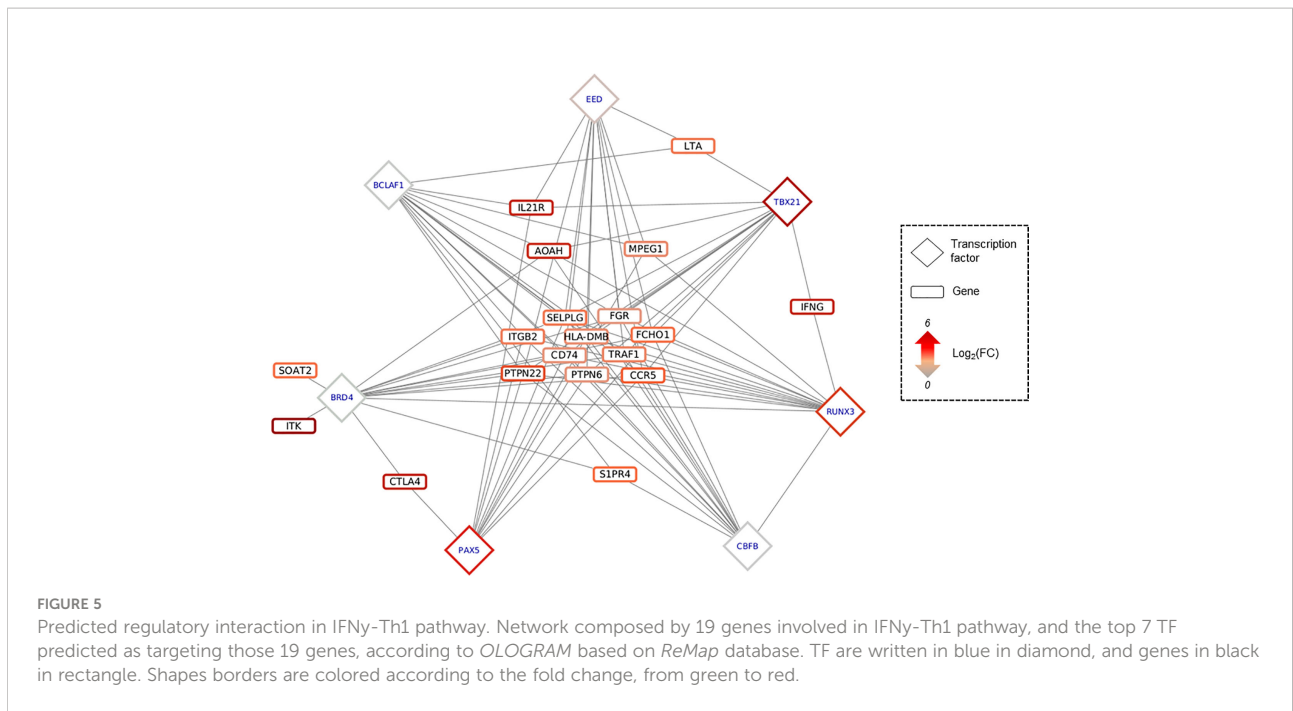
EED

LTA

BCLAF1

TBX21

IL21R

AOAH

MPEG1

IFNG

SELPLG

FGR

ITGB2

HLA-DMB

FCHO1

CD74

TRAF1

SOAT2

PTPN22

PTPN6

CCR5

BRD4

RUNX3

ITK

S1PR4

CTLA4

PAX5

CBFB

Transcription factor

Gene

6

Log$_2$(FC)

0

FIGURE 5
Predicted regulatory interaction in IFNγ-Th1 pathway. Network composed by 19 genes involved in IFNγ-Th1 pathway, and the top 7 TF predicted as targeting those 19 genes, according to *OLOGRAM* based on *ReMap* database. TF are written in blue in diamond, and genes in black in rectangle. Shapes borders are colored according to the fold change, from green to red.